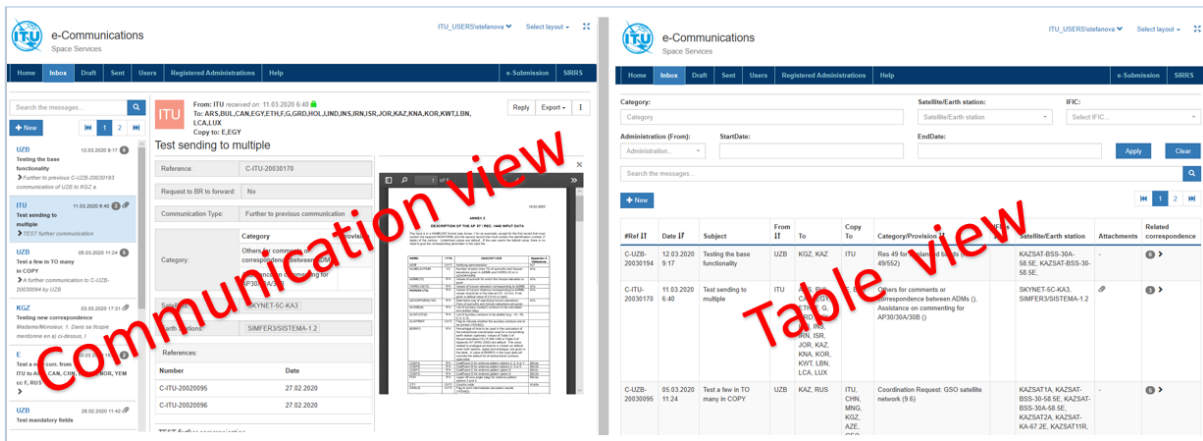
e-Communications
Space Services

ITU_USERS\stefanova
Select layout

Home
Inbox
Draft
Sent
Users
Registered Administrations
Help
e-Submission
SIRRS

Search the messages...

+ New

1
2

UZB 12.03.2020 9:17
Testing the base functionality
Further to previous C-UZB-20030193 communication of UZB to KGZ a

ITU 11.03.2020 6:40
Test sending to multiple
TEST further communication

UZB 06.03.2020 11:24
Test a few in TO many in COPY
Further communication to C-UZB-20030094 by UZB

KGZ 03.03.2020 17:51
Testing new correspondence
Madame/Monsieur, 1. Dans sa lettre mentionnée en ci-dessus, l

E
Test a new cont. from
ITU to ARS, CAN, CHN, ... NOR, YEM cc E, RUS

UZB 28.02.2020 11:42
Test mandatory fields

ITU
From: ITU received on: 11.03.2020 6:40
To: ARS,BUL,CAN,EGY,ETH,F,G,GRD,HOL,I,IND,INS,IRN,ISR,JOR,KAZ,KNA,KOR,KWT,LBN,LCA,LUX
Copy to: E,EGY

Reply
Export

Test sending to multiple

| Reference: | C-ITU-20030170 |
|---|---|
| Request to BR to forward: | No |
| Communication Type: | Further to previous communication |
| Category: | Others for comments or correspondence between ADMs; Assistance on commenting for AP30/30A/30B |
| Satellite: | SKYNET-5C-KA3 |
| Earth stations: | SIMFERS/SISTEMA-1.2 |

References:

| Number | Date |
|---|---|
| C-ITU-20020095 | 27.02.2020 |
| C-ITU-20020096 | 27.02.2020 |

ANNEX 2
DESCRIPTION OF THE AP 37 / REC. 1448 INPUT DATA

Communication view

e-Communications
Space Services

ITU_USERS\stefanova
Select layout

Home
Inbox
Draft
Sent
Users
Registered Administrations
Help
e-Submission
SIRRS

Category:
Category
Satellite/Earth station:
Satellite/Earth station
IFIC:
Select IFIC...
Administration (From):
Administration...
StartDate:
EndDate:
Apply
Clear

Search the messages...

+ New

1
2

| #Ref | Date | Subject | From | To | Copy To | Category/Provision | Satellite/Earth station | Attachments | Related correspondence |
|---|---|---|---|---|---|---|---|---|---|
| C-UZB-20030194 | 12.03.2020 9:17 | Testing the base functionality | UZB | KGZ, KAZ | ITU | Res 49 for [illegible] 49/552) | KAZSAT-BSS-30A-58.5E, KAZSAT-BSS-30-58.5E, | - | 6 |
| C-ITU-20030170 | 11.03.2020 6:40 | Test sending to multiple | ITU | ARS, BUL, CAN, EGY, ETH, F, G, GRD, HOL, I, IND, INS, IRN, ISR, JOR, KAZ, KNA, KOR, KWT, LBN, LCA, LUX | E, EGY | Others for comments or correspondence between ADMs (), Assistance on commenting for AP30/30A/30B () | SKYNET-5C-KA3, SIMFER3/SISTEMA-1.2 | | 3 |
| C-UZB-20030095 | 05.03.2020 11:24 | Test a few in TO many in COPY | UZB | KAZ, RUS | ITU, CHN, MNG, KGZ, AZE, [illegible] | Coordination Request: GSO satellite network (9.6) | KAZSAT1A, KAZSAT-BSS-30-58.5E, KAZSAT-BSS-30A-58.5E, KAZSAT2A, KAZSAT-KA-67.2E, KAZSAT11R, | - | 6 |

Table view